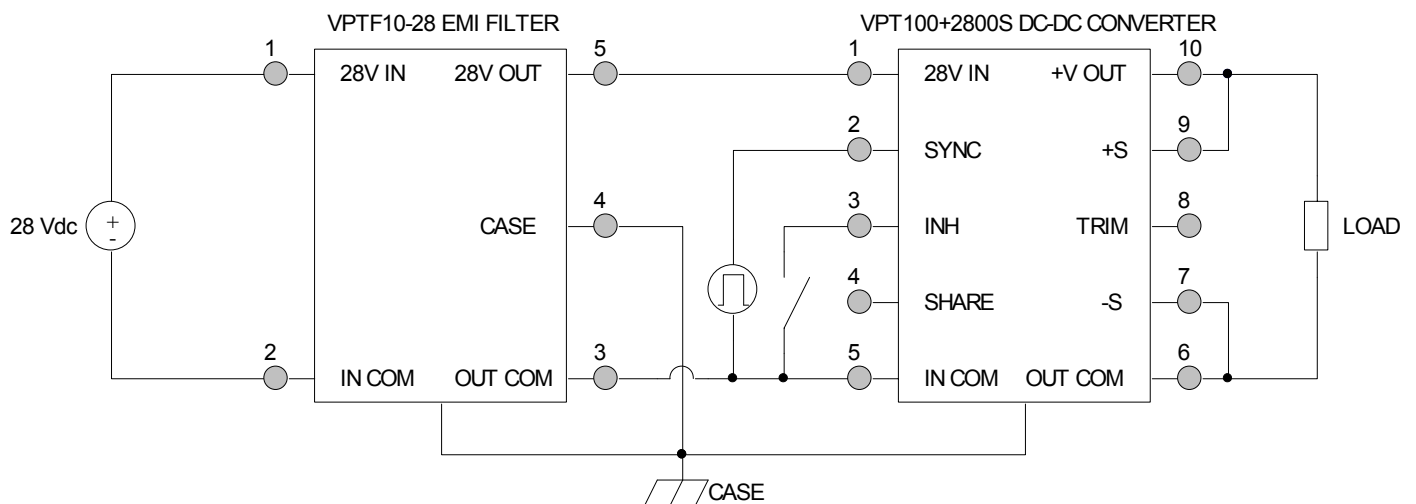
VPTF10-28 EMI FILTER

VPT100+2800S DC-DC CONVERTER

1
28V IN
28V OUT
5

1
28V IN
+V OUT
10

2
SYNC
+S
9

28 Vdc
+
-

CASE
4

3
INH
TRIM
8

LOAD

4
SHARE
-S
7

2
IN COM
OUT COM
3

5
IN COM
OUT COM
6

CASE